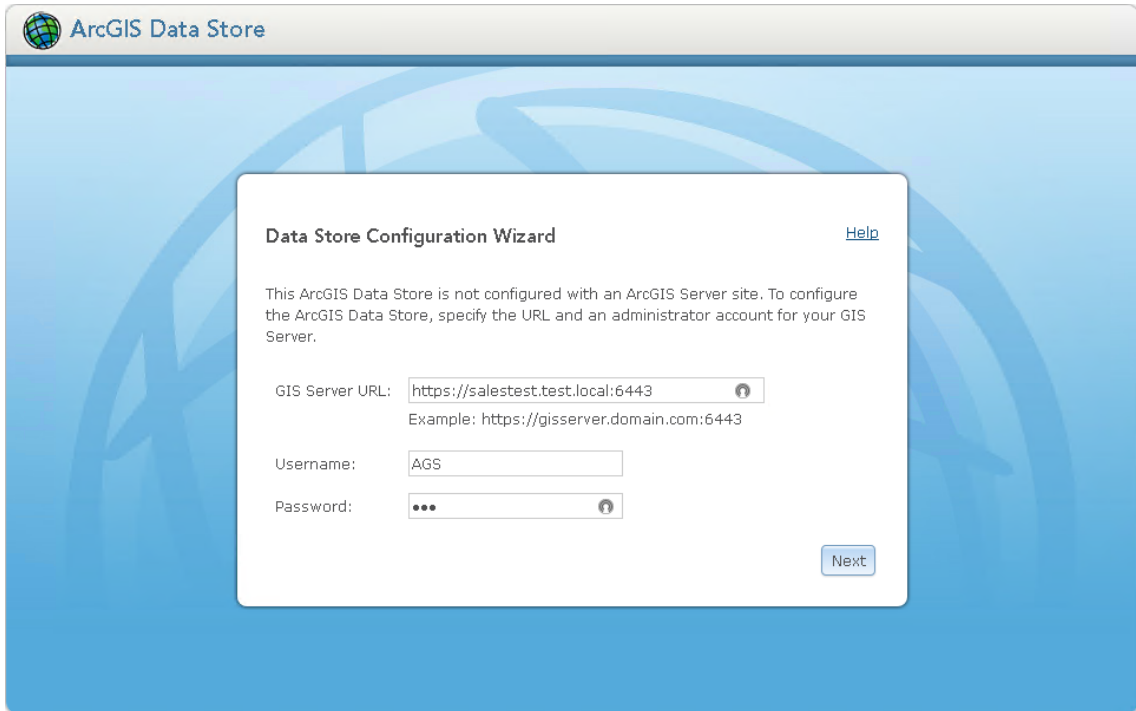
ArcGIS Data Store

Data Store Configuration Wizard

Help

This ArcGIS Data Store is not configured with an ArcGIS Server site. To configure the ArcGIS Data Store, specify the URL and an administrator account for your GIS Server.

GIS Server URL: https://salestest.test.local:6443

Example: https://gisserver.domain.com:6443

Username: AGS

Password: •••

Next